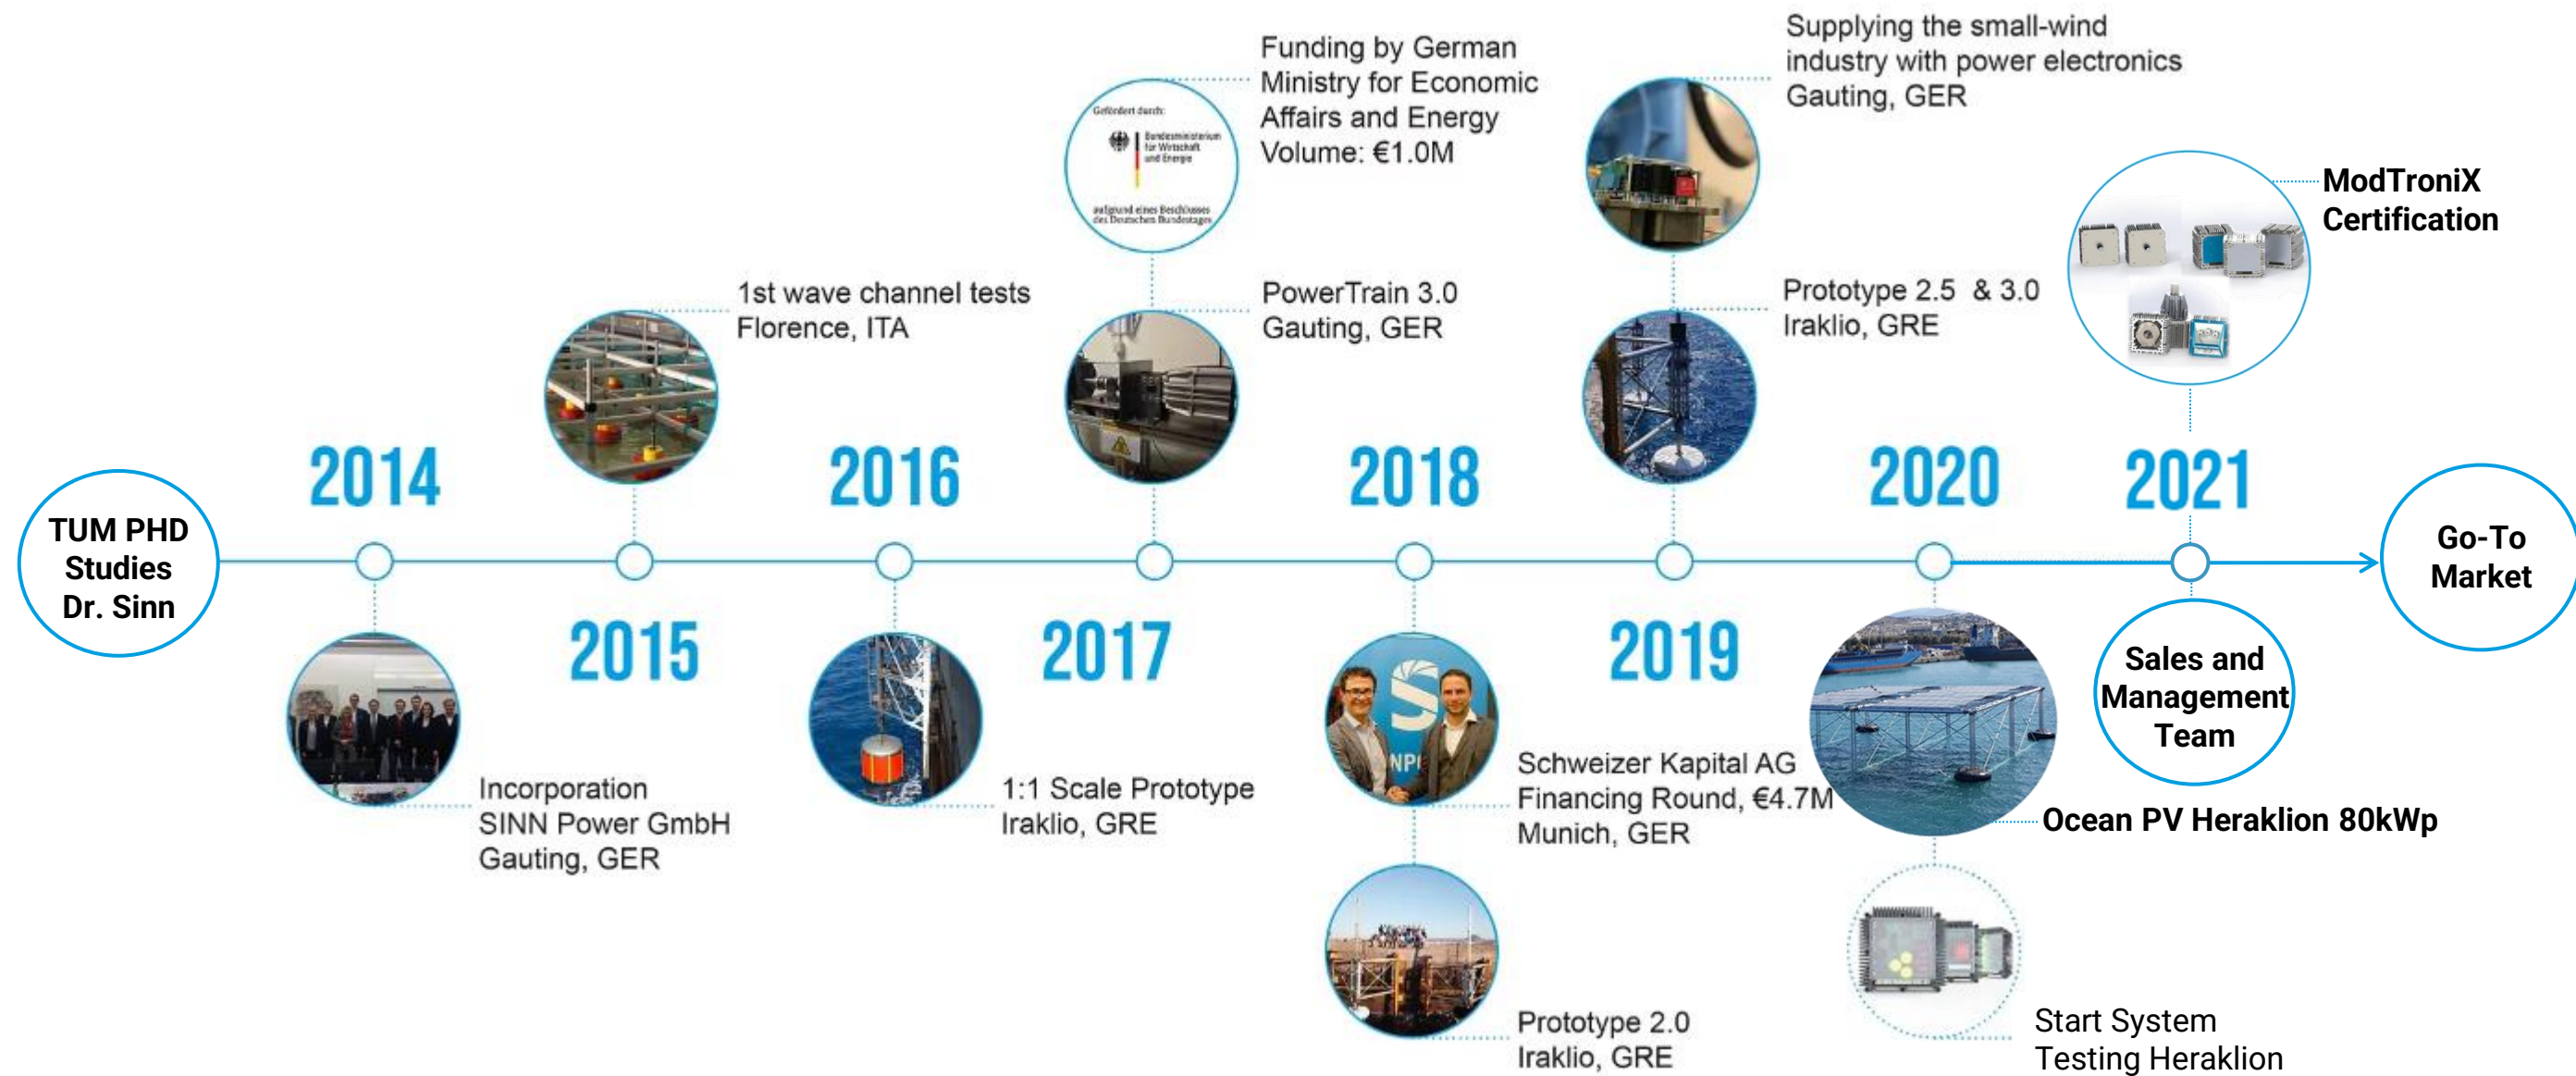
TUM PHD Studies Dr. Sinn

2014

Incorporation
SINN Power GmbH
Gauting, GER

2015

1st wave channel tests
Florence, ITA

2016

1:1 Scale Prototype
Iraklio, GRE

Gefördert durch:

Bundesministerium für Wirtschaft und Energie

aufgrund eines Beschlusses des Deutschen Bundestages

Funding by German Ministry for Economic Affairs and Energy
Volume: €1.0M

PowerTrain 3.0
Gauting, GER

2017

2018

Schweizer Kapital AG
Financing Round, €4.7M
Munich, GER

Prototype 2.0
Iraklio, GRE

Supplying the small-wind industry with power electronics
Gauting, GER

Prototype 2.5 & 3.0
Iraklio, GRE

2019

2020

Ocean PV Heraklion 80kWp

Start System Testing Heraklion

ModTroniX Certification

2021

Sales and Management Team

Go-To Market